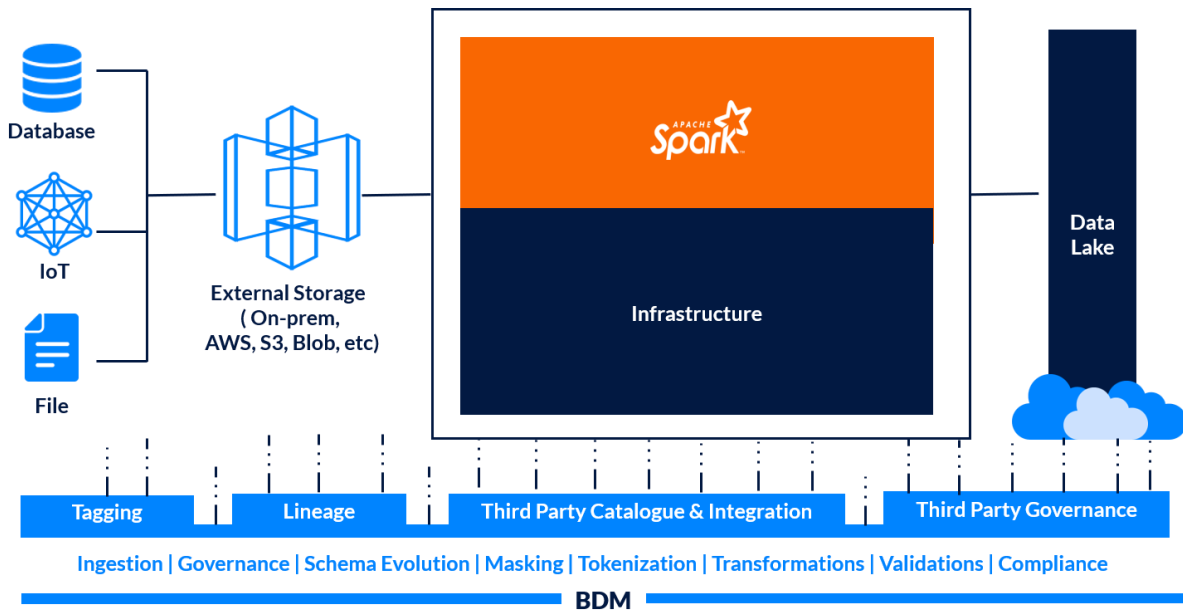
Database

IoT

File

External Storage ( On-prem, AWS, S3, Blob, etc)

APACHE Spark

Infrastructure

Data Lake

Tagging

Lineage

Third Party Catalogue & Integration

Third Party Governance

Ingestion | Governance | Schema Evolution | Masking | Tokenization | Transformations | Validations | Compliance

BDM